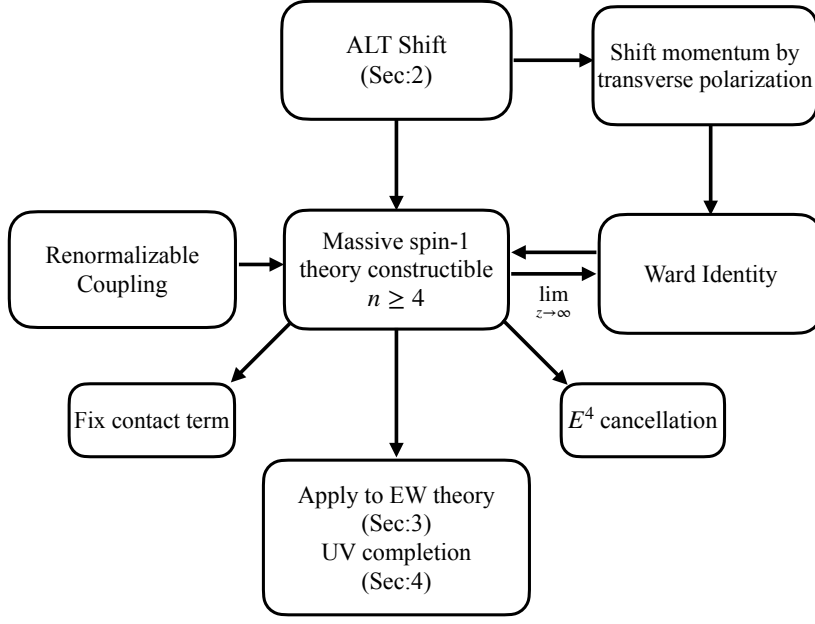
ALT Shift
(Sec:2)

Shift momentum by transverse polarization

Renormalizable Coupling

Massive spin-1 theory constructible
$n \geq 4$

Ward Identity

$\lim_{z\to\infty}$

Fix contact term

$E^4$ cancellation

Apply to EW theory
(Sec:3)
UV completion
(Sec:4)